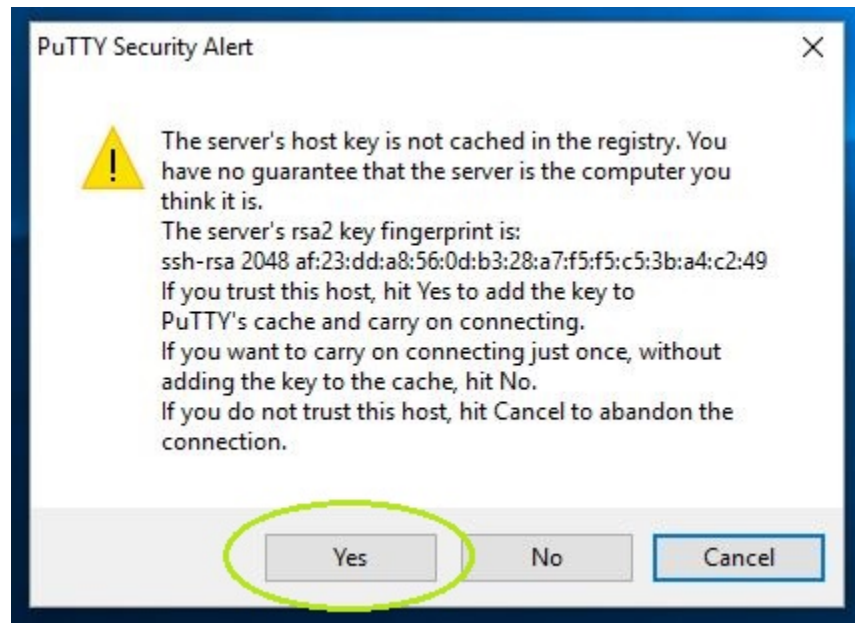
PuTTY Security Alert

The server's host key is not cached in the registry. You have no guarantee that the server is the computer you think it is.
The server's rsa2 key fingerprint is:
ssh-rsa 2048 af:23:dd:a8:56:0d:b3:28:a7:f5:f5:c5:3b:a4:c2:49
If you trust this host, hit Yes to add the key to PuTTY's cache and carry on connecting.
If you want to carry on connecting just once, without adding the key to the cache, hit No.
If you do not trust this host, hit Cancel to abandon the connection.

Yes
No
Cancel